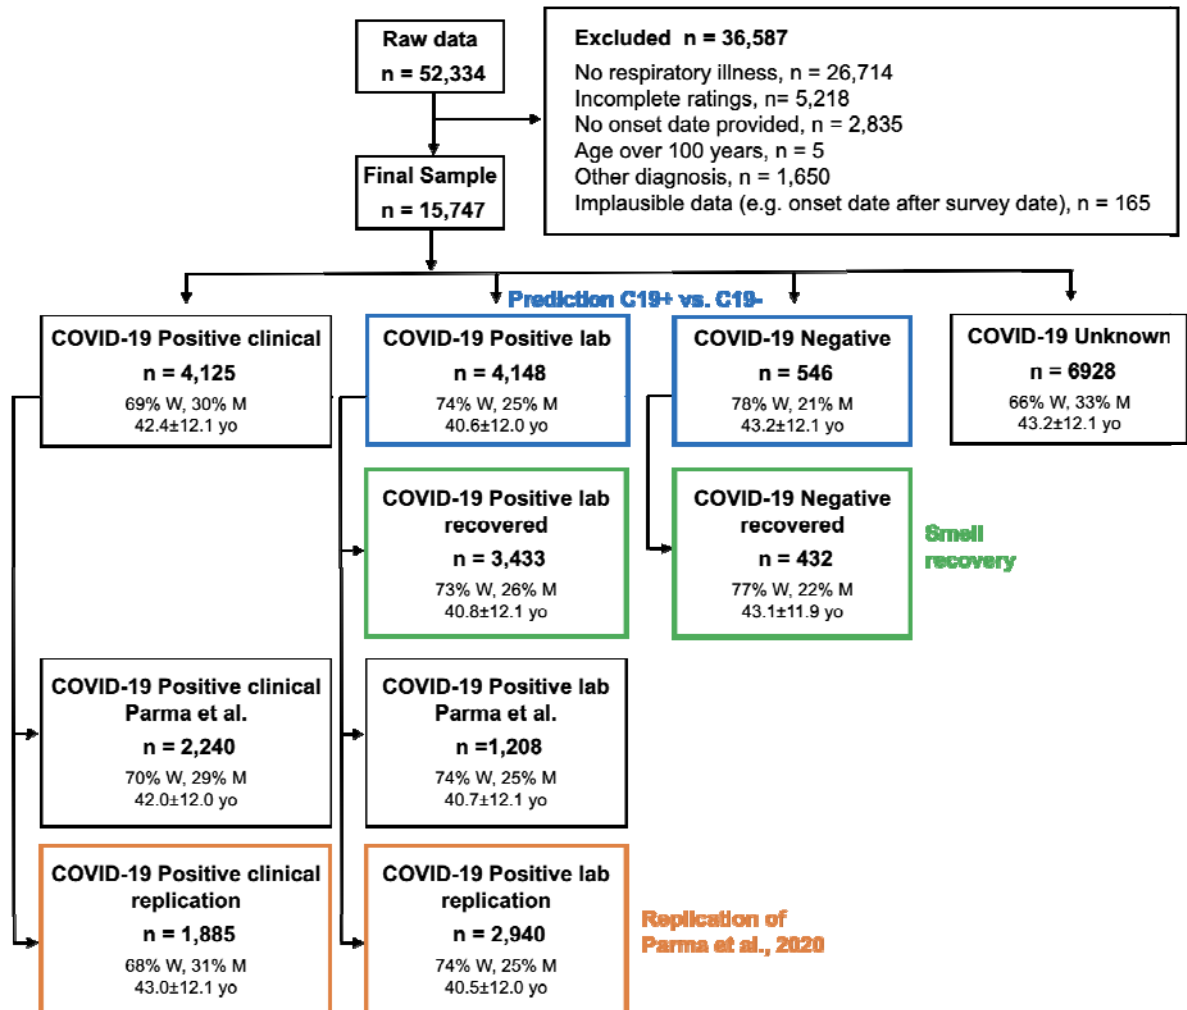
Raw data
n = 52,334

Excluded n = 36,587
No respiratory illness, n = 26,714
Incomplete ratings, n= 5,218
No onset date provided, n = 2,835
Age over 100 years, n = 5
Other diagnosis, n = 1,650
Implausible data (e.g. onset date after survey date), n = 165

Final Sample
n = 15,747

Prediction C19+ vs. C19-

COVID-19 Positive clinical
n = 4,125
69% W, 30% M
42.4±12.1 yo

COVID-19 Positive lab
n = 4,148
74% W, 25% M
40.6±12.0 yo

COVID-19 Negative
n = 546
78% W, 21% M
43.2±12.1 yo

COVID-19 Unknown
n = 6928
66% W, 33% M
43.2±12.1 yo

COVID-19 Positive lab recovered
n = 3,433
73% W, 26% M
40.8±12.1 yo

COVID-19 Negative recovered
n = 432
77% W, 22% M
43.1±11.9 yo

Smell recovery

COVID-19 Positive clinical Parma et al.
n = 2,240
70% W, 29% M
42.0±12.0 yo

COVID-19 Positive lab Parma et al.
n =1,208
74% W, 25% M
40.7±12.1 yo

COVID-19 Positive clinical replication
n = 1,885
68% W, 31% M
43.0±12.1 yo

COVID-19 Positive lab replication
n = 2,940
74% W, 25% M
40.5±12.0 yo

Replication of Parma et al., 2020